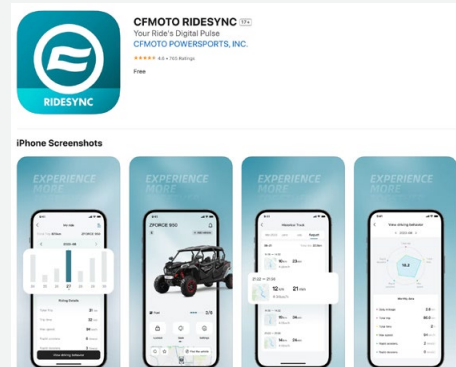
RIDESYNC

CFMOTO RIDESYNC 17+

Your Ride's Digital Pulse

CFMOTO POWERSPORTS, INC.

★★★★★ 4.6 • 765 Ratings

Free

iPhone Screenshots

EXPERIENCE MORE

EXPERIENCE MORE

EXPERIENCE MORE

EXPERIENCE MORE

ZFORCE 950